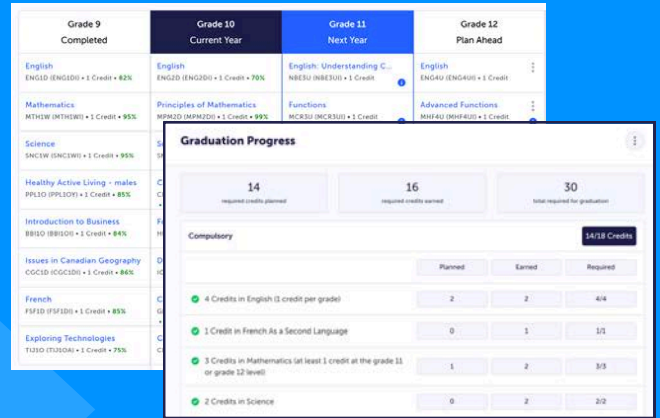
Grade 9
Completed

Grade 10
Current Year

Grade 11
Next Year

Grade 12
Plan Ahead

English
ENG1D (ENG1DI) • 1 Credit • 82%

Mathematics
MTH1W (MTH1WI) • 1 Credit • 95%

Science
SNC1W (SNC1WI) • 1 Credit • 95%

Healthy Active Living - males
PPL1O (PPL1OY) • 1 Credit • 85%

Introduction to Business
BBI1O (BBI1OI) • 1 Credit • 84%

Issues in Canadian Geography
CGC1D (CGC1DI) • 1 Credit • 86%

French
FSF1D (FSF1DI) • 1 Credit • 85%

Exploring Technologies
TIJ1O (TIJ1OA) • 1 Credit • 75%

English
ENG2D (ENG2DI) • 1 Credit • 70%

Principles of Mathematics
MPM2D (MPM2DI) • 1 Credit • 99%

English: Understanding C...
NBE3U (NBE3UI) • 1 Credit

Functions
MCR3U (MCR3UI) • 1 Credit

English
ENG4U (ENG4UI) • 1 Credit

Advanced Functions
MHF4U (MHF4UI) • 1 Credit

Graduation Progress

14
required credits planned

16
required credits earned

30
total required for graduation

Compulsory

14/18 Credits

| | Planned | Earned | Required |
|---|---|---|---|
| 4 Credits in English (1 credit per grade) | 2 | 2 | 4/4 |
| 1 Credit in French As a Second Language | 0 | 1 | 1/1 |
| 3 Credits in Mathematics (at least 1 credit at the grade 11 or grade 12 level) | 1 | 2 | 3/3 |
| 2 Credits in Science | 0 | 2 | 2/2 |